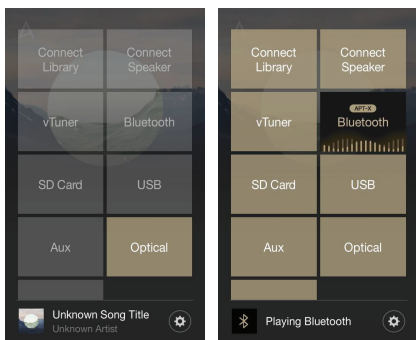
Connect Library

Connect Speaker

vTuner

Bluetooth

SD Card

USB

Aux

Optical

Unknown Song Title
Unknown Artist

Connect Library

Connect Speaker

vTuner

APT-X
Bluetooth

SD Card

USB

Aux

Optical

Playing Bluetooth